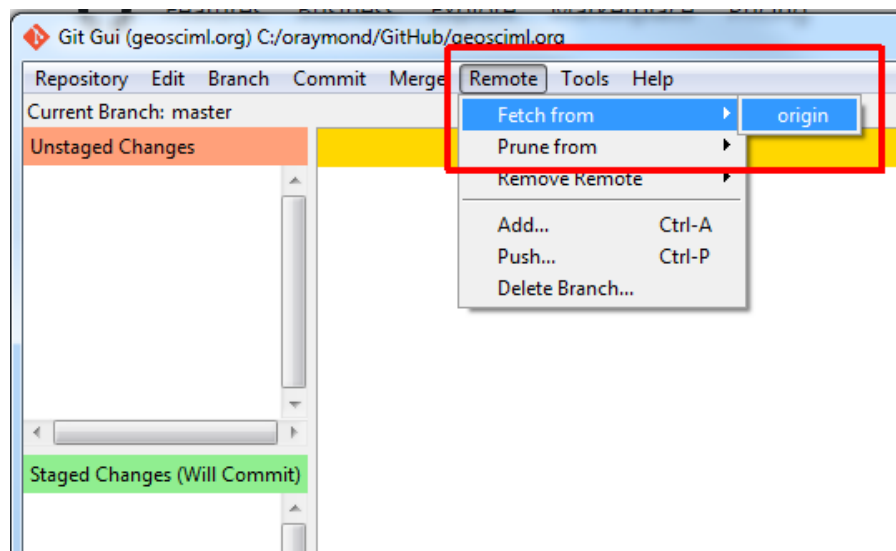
Git Gui (geosciml.org) C:/oraymond/GitHub/geosciml.org

Repository Edit Branch Commit Merge Remote Tools Help

Current Branch: master

Unstaged Changes

Fetch from
origin
Prune from
Remove Remote
Add... Ctrl-A
Push... Ctrl-P
Delete Branch...

Staged Changes (Will Commit)